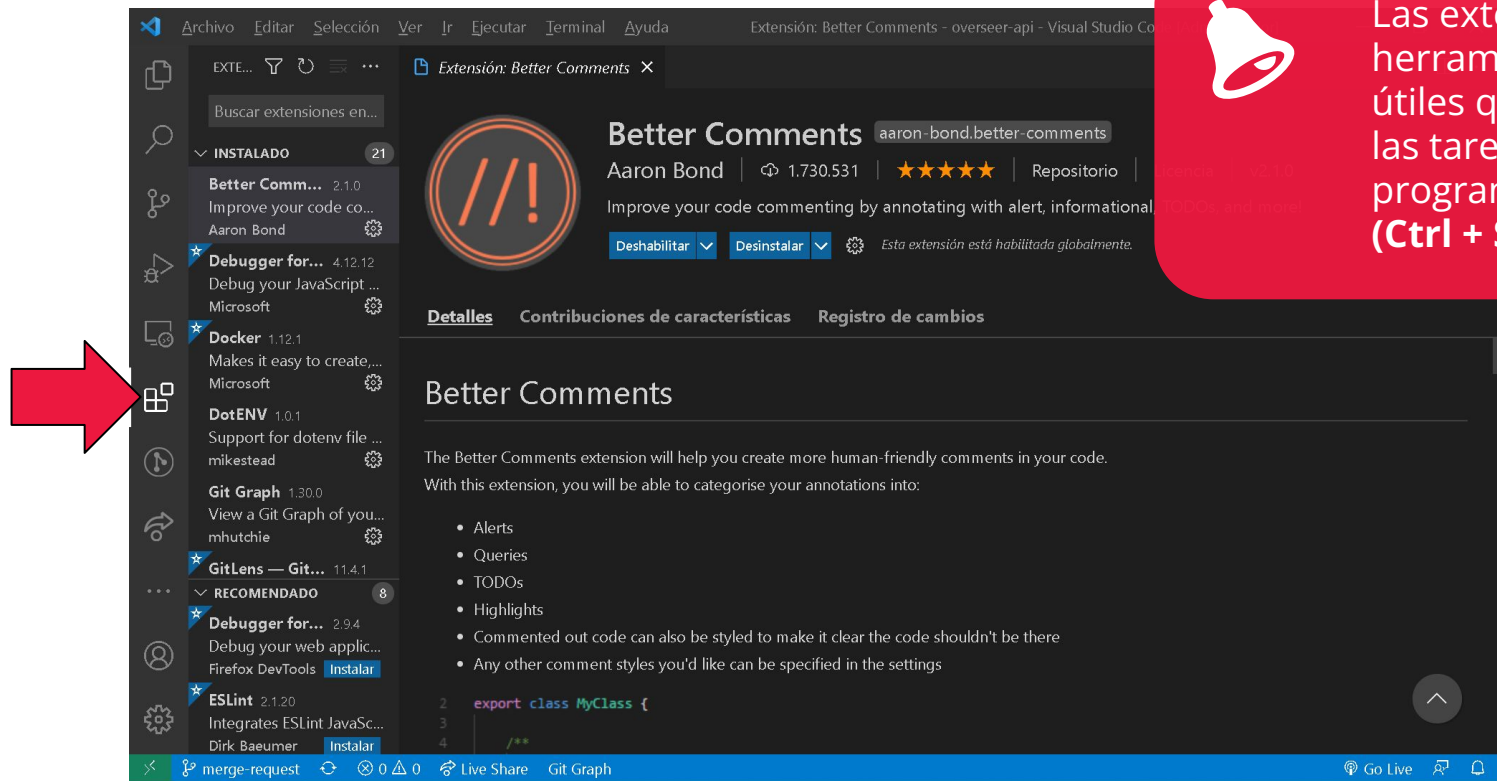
Archivo Editar Selección Ver Ir Ejecutar Terminal Ayuda Extensión: Better Comments - overseer-api - Visual Studio Co

Las exte
herram
útiles q
las tare
program
(Ctrl + S

EXTE...

Buscar extensiones en...

INSTALADO 21

Better Comm... 2.1.0
Improve your code co...
Aaron Bond

Debugger for... 4.12.12
Debug your JavaScript ...
Microsoft

Docker 1.12.1
Makes it easy to create,...
Microsoft

DotENV 1.0.1
Support for dotenv file ...
mikestead

Git Graph 1.30.0
View a Git Graph of you...
mhutchie

GitLens — Git... 11.4.1

RECOMENDADO 8

Debugger for... 2.9.4
Debug your web applic...
Firefox DevTools Instalar

ESLint 2.1.20
Integrates ESLint JavaSc...
Dirk Baeumer Instalar

Extensión: Better Comments ×

Better Comments aaron-bond.better-comments
Aaron Bond | 1.730.531 | ★★★★★ | Repositorio | Licencia | v2.1.0
Improve your code commenting by annotating with alert, informational, TODOs, and more!
Deshabilitar Desinstalar Esta extensión está habilitada globalmente.

Detalles Contribuciones de características Registro de cambios

Better Comments

The Better Comments extension will help you create more human-friendly comments in your code.
With this extension, you will be able to categorise your annotations into:

• Alerts
• Queries
• TODOs
• Highlights
• Commented out code can also be styled to make it clear the code shouldn't be there
• Any other comment styles you'd like can be specified in the settings

2 export class MyClass {
3
4 /**

merge-request ⊗ 0 ⚠ 0 Live Share Git Graph Go Live